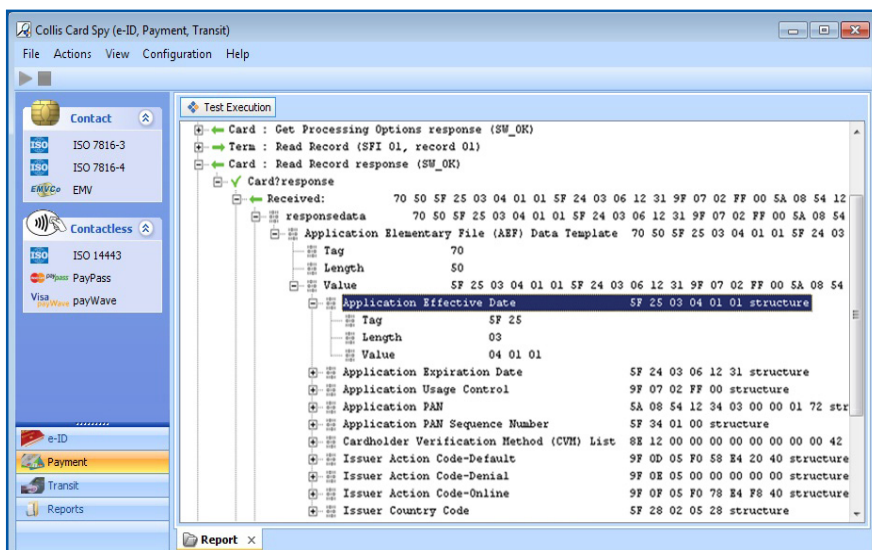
Collis Card Spy (e-ID, Payment, Transit)

File Actions View Configuration Help

Contact
ISO 7816-3
ISO 7816-4
EMVCo EMV

Contactless
ISO 14443
PayPass
Visa payWave payWave

e-ID
Payment
Transit
Reports

Test Execution

Card : Get Processing Options response (SW_OK)
Term : Read Record (SFI 01, record 01)
Card : Read Record response (SW_OK)
Card?response
Received: 70 50 5F 25 03 04 01 01 5F 24 03 06 12 31 9F 07 02 FF 00 5A 08 54 12
responsedata 70 50 5F 25 03 04 01 01 5F 24 03 06 12 31 9F 07 02 FF 00 5A 08 54
Application Elementary File (AEF) Data Template 70 50 5F 25 03 04 01 01 5F 24 03
Tag 70
Length 50
Value 5F 25 03 04 01 01 5F 24 03 06 12 31 9F 07 02 FF 00 5A 08 54
Application Effective Date 5F 25 03 04 01 01 structure
Tag 5F 25
Length 03
Value 04 01 01
Application Expiration Date 5F 24 03 06 12 31 structure
Application Usage Control 9F 07 02 FF 00 structure
Application PAN 5A 08 54 12 34 03 00 00 01 72 str
Application PAN Sequence Number 5F 34 01 00 structure
Cardholder Verification Method (CVM) List 8E 12 00 00 00 00 00 00 00 42
Issuer Action Code-Default 9F 0D 05 F0 58 E4 20 40 structure
Issuer Action Code-Denial 9F 0E 05 00 00 00 00 00 structure
Issuer Action Code-Online 9F 0F 05 F0 78 E4 F8 40 structure
Issuer Country Code 5F 28 02 05 28 structure

Report ×